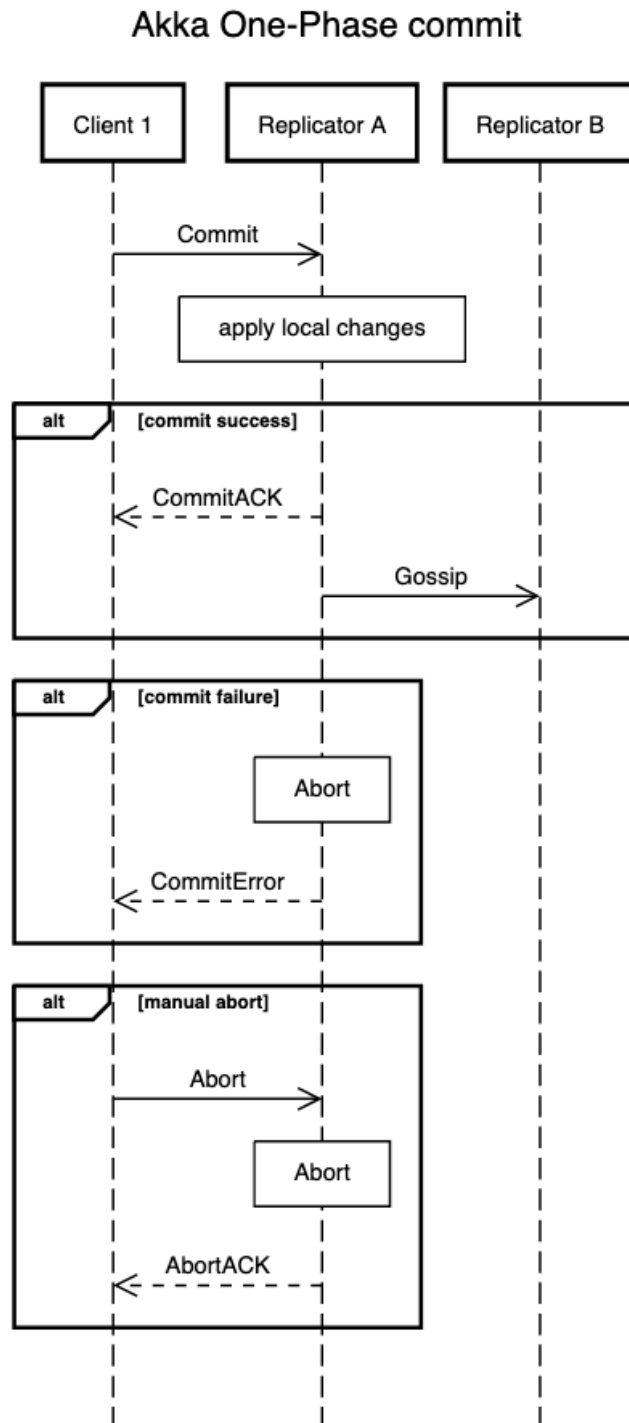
Akka One-Phase commit

Client 1

Replicator A

Replicator B

Commit

apply local changes

alt

[commit success]

CommitACK

Gossip

alt

[commit failure]

Abort

CommitError

alt

[manual abort]

Abort

Abort

AbortACK